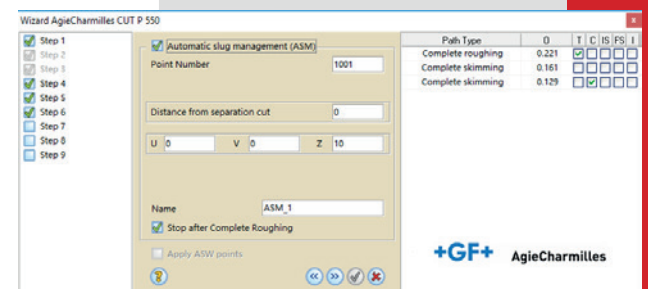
Wizard AgieCharmilles CUT P 550

Step 1
Step 2
Step 3
Step 4
Step 5
Step 6
Step 7
Step 8
Step 9

Automatic slug management (ASM)
Point Number 1001

Distance from separation cut 0

U 0 V 0 Z 10

Name ASM_1
Stop after Complete Roughing

Apply ASW points

| Path Type | 0 | T | C | IS | FS | I |
|---|---|---|---|---|---|---|
| Complete roughing | 0.221 | ☑ | ☐ | ☐ | ☐ | ☐ |
| Complete skimming | 0.161 | ☐ | ☐ | ☐ | ☐ | ☐ |
| Complete skimming | 0.129 | ☐ | ☑ | ☐ | ☐ | ☐ |

+GF+ AgieCharmilles